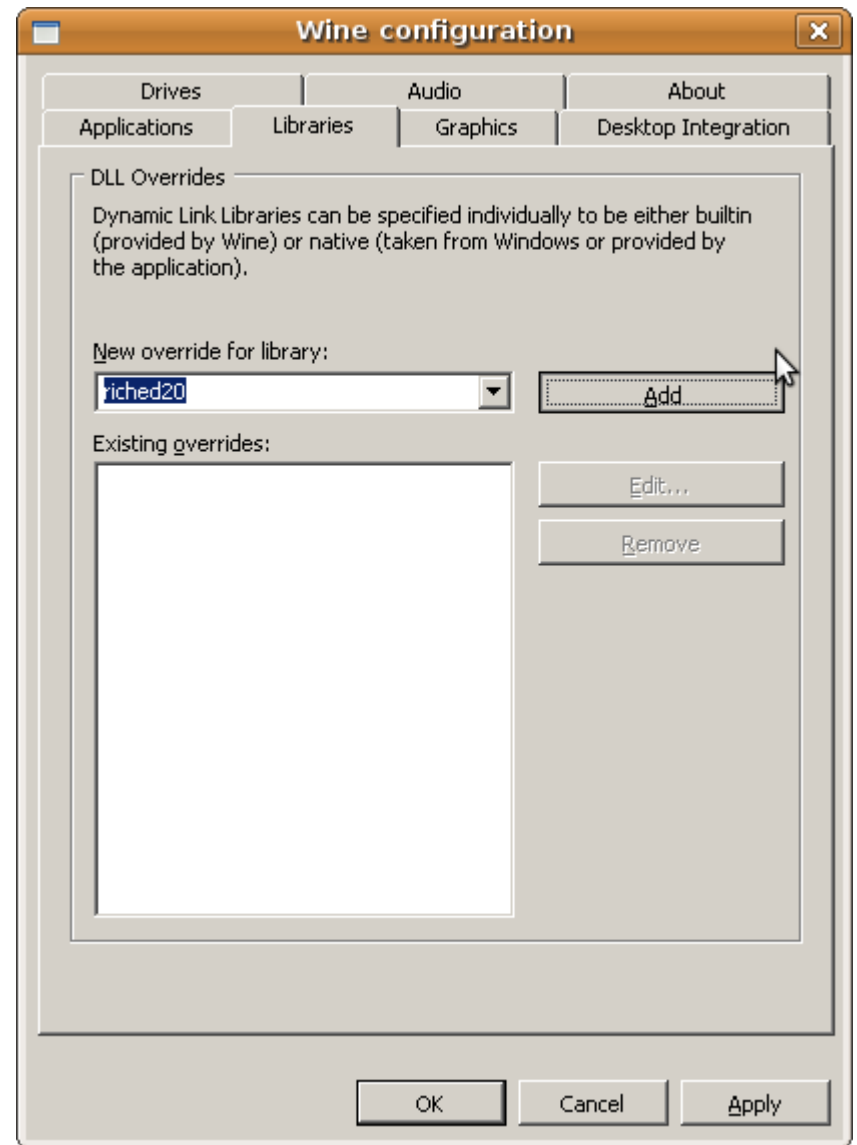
Wine configuration

Drives
Audio
About
Applications
Libraries
Graphics
Desktop Integration

DLL Overrides

Dynamic Link Libraries can be specified individually to be either builtin (provided by Wine) or native (taken from Windows or provided by the application).

New override for library:

riched20

Add

Existing overrides:

Edit...

Remove

OK
Cancel
Apply